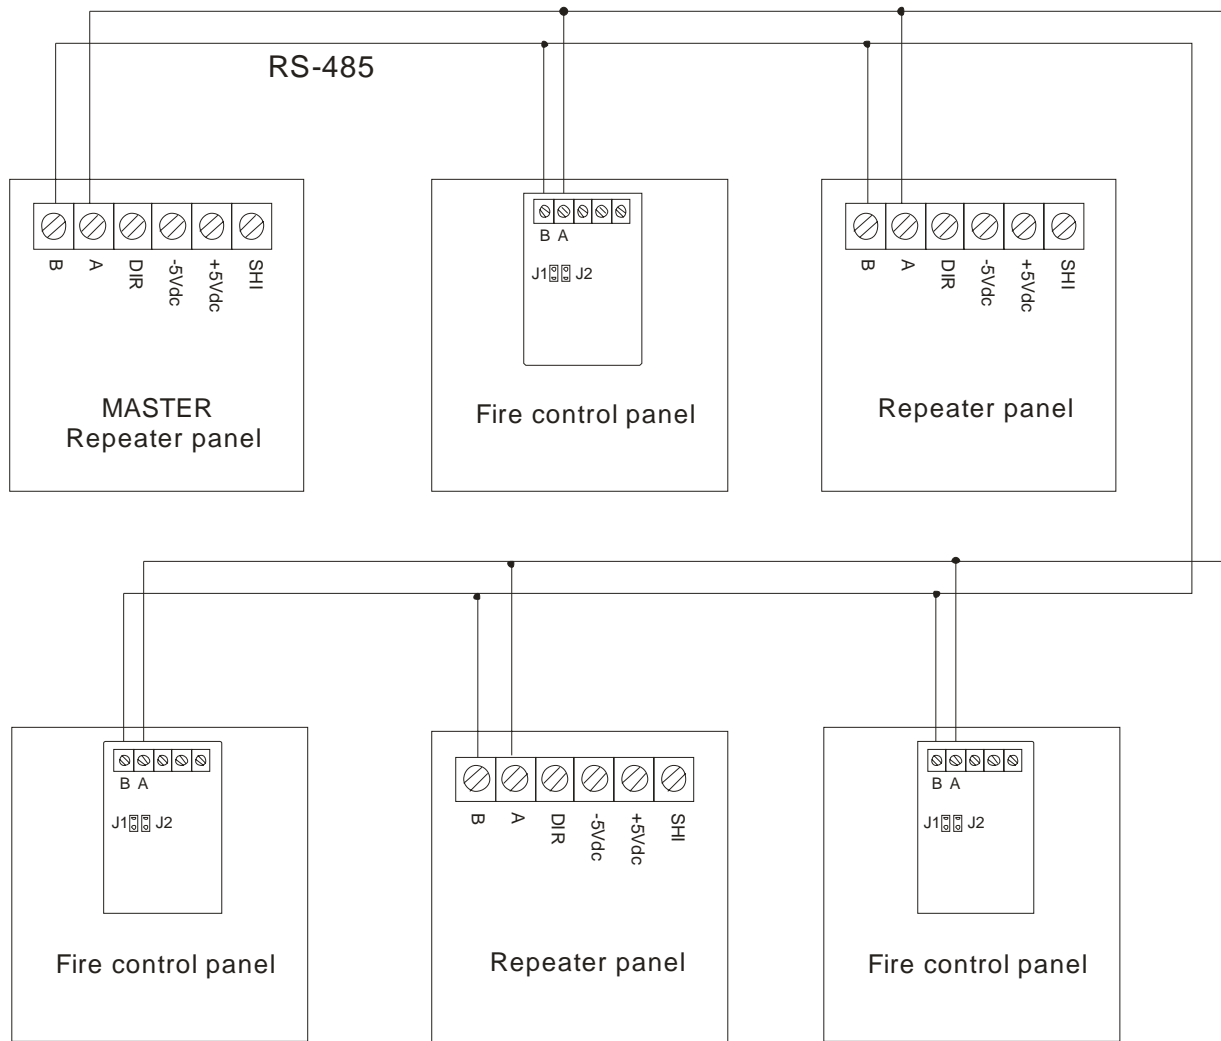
RS-485

B A DIR -5Vdc +5Vdc SHI

MASTER
Repeater panel

B A

J1 J2

Fire control panel

B A DIR -5Vdc +5Vdc SHI

Repeater panel

B A

J1 J2

Fire control panel

B A DIR -5Vdc +5Vdc SHI

Repeater panel

B A

J1 J2

Fire control panel